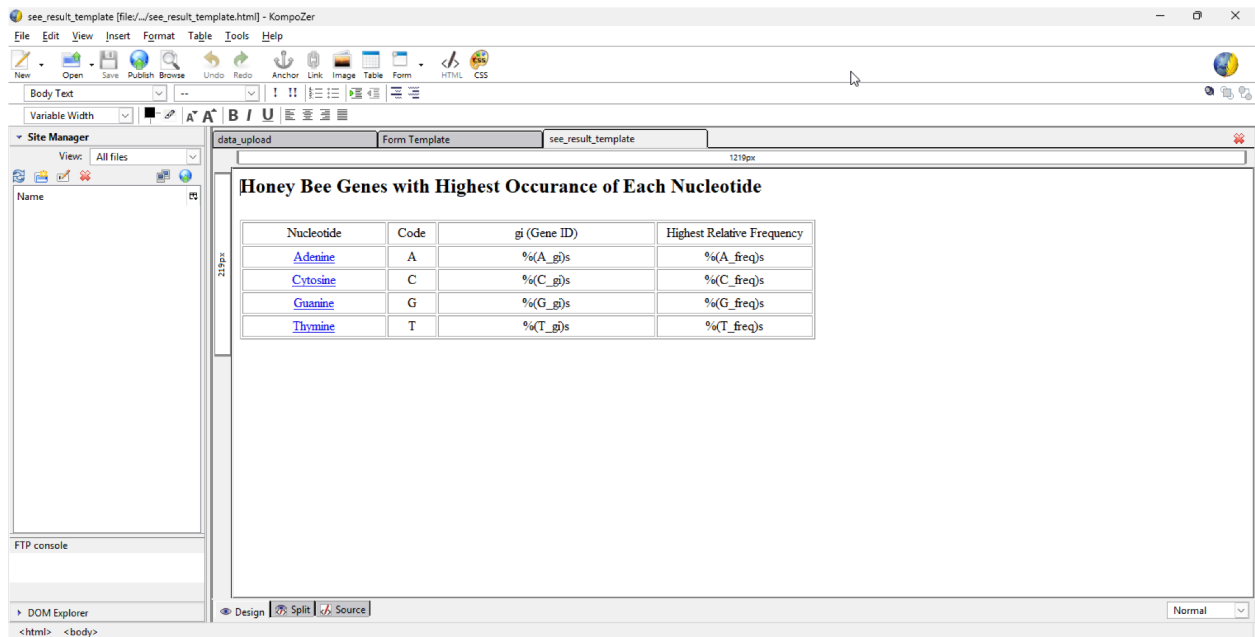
see_result_template [file:/.../see_result_template.html] - KompoZer

File Edit View Insert Format Table Tools Help

New Open Save Publish Browse Undo Redo Anchor Link Image Table Form HTML CSS

Body Text --

Variable Width

Site Manager

View: All files

Name

FTP console

DOM Explorer

data_upload Form Template see_result_template

1219px

219px

Honey Bee Genes with Highest Occurance of Each Nucleotide

| Nucleotide | Code | gi (Gene ID) | Highest Relative Frequency |
|---|---|---|---|
| Adenine | A | %(A_gi)s | %(A_freq)s |
| Cytosine | C | %(C_gi)s | %(C_freq)s |
| Guanine | G | %(G_gi)s | %(G_freq)s |
| Thymine | T | %(T_gi)s | %(T_freq)s |

Design Split Source

Normal

<html> <body>